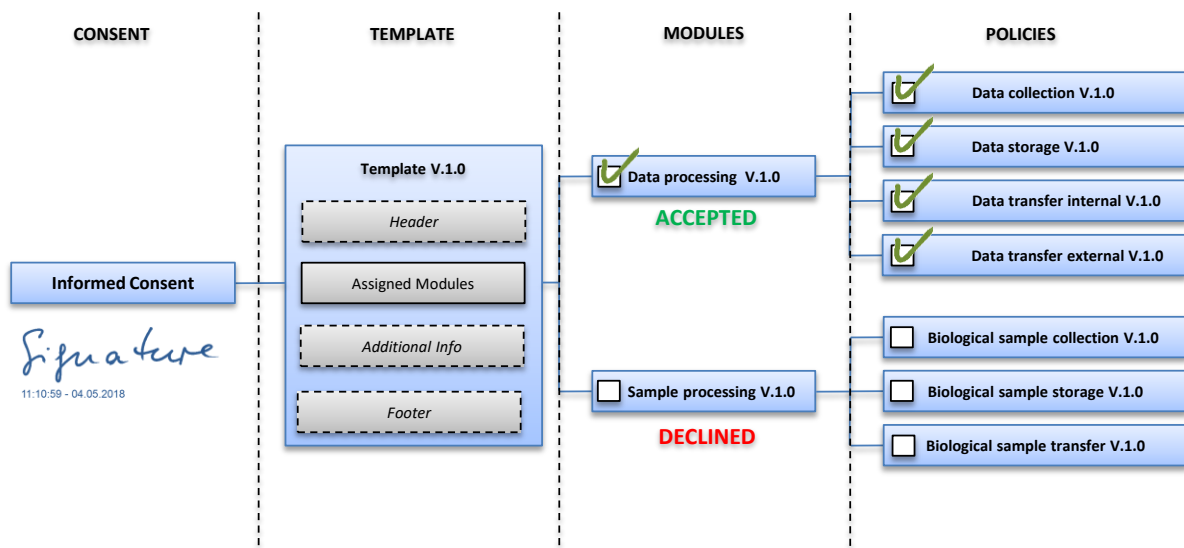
CONSENT

TEMPLATE

MODULES

POLICIES

Informed Consent

Signature
11:10:59 - 04.05.2018

Template V.1.0

Header

Assigned Modules

Additional Info

Footer

Data processing V.1.0

ACCEPTED

Sample processing V.1.0

DECLINED

Data collection V.1.0

Data storage V.1.0

Data transfer internal V.1.0

Data transfer external V.1.0

Biological sample collection V.1.0

Biological sample storage V.1.0

Biological sample transfer V.1.0